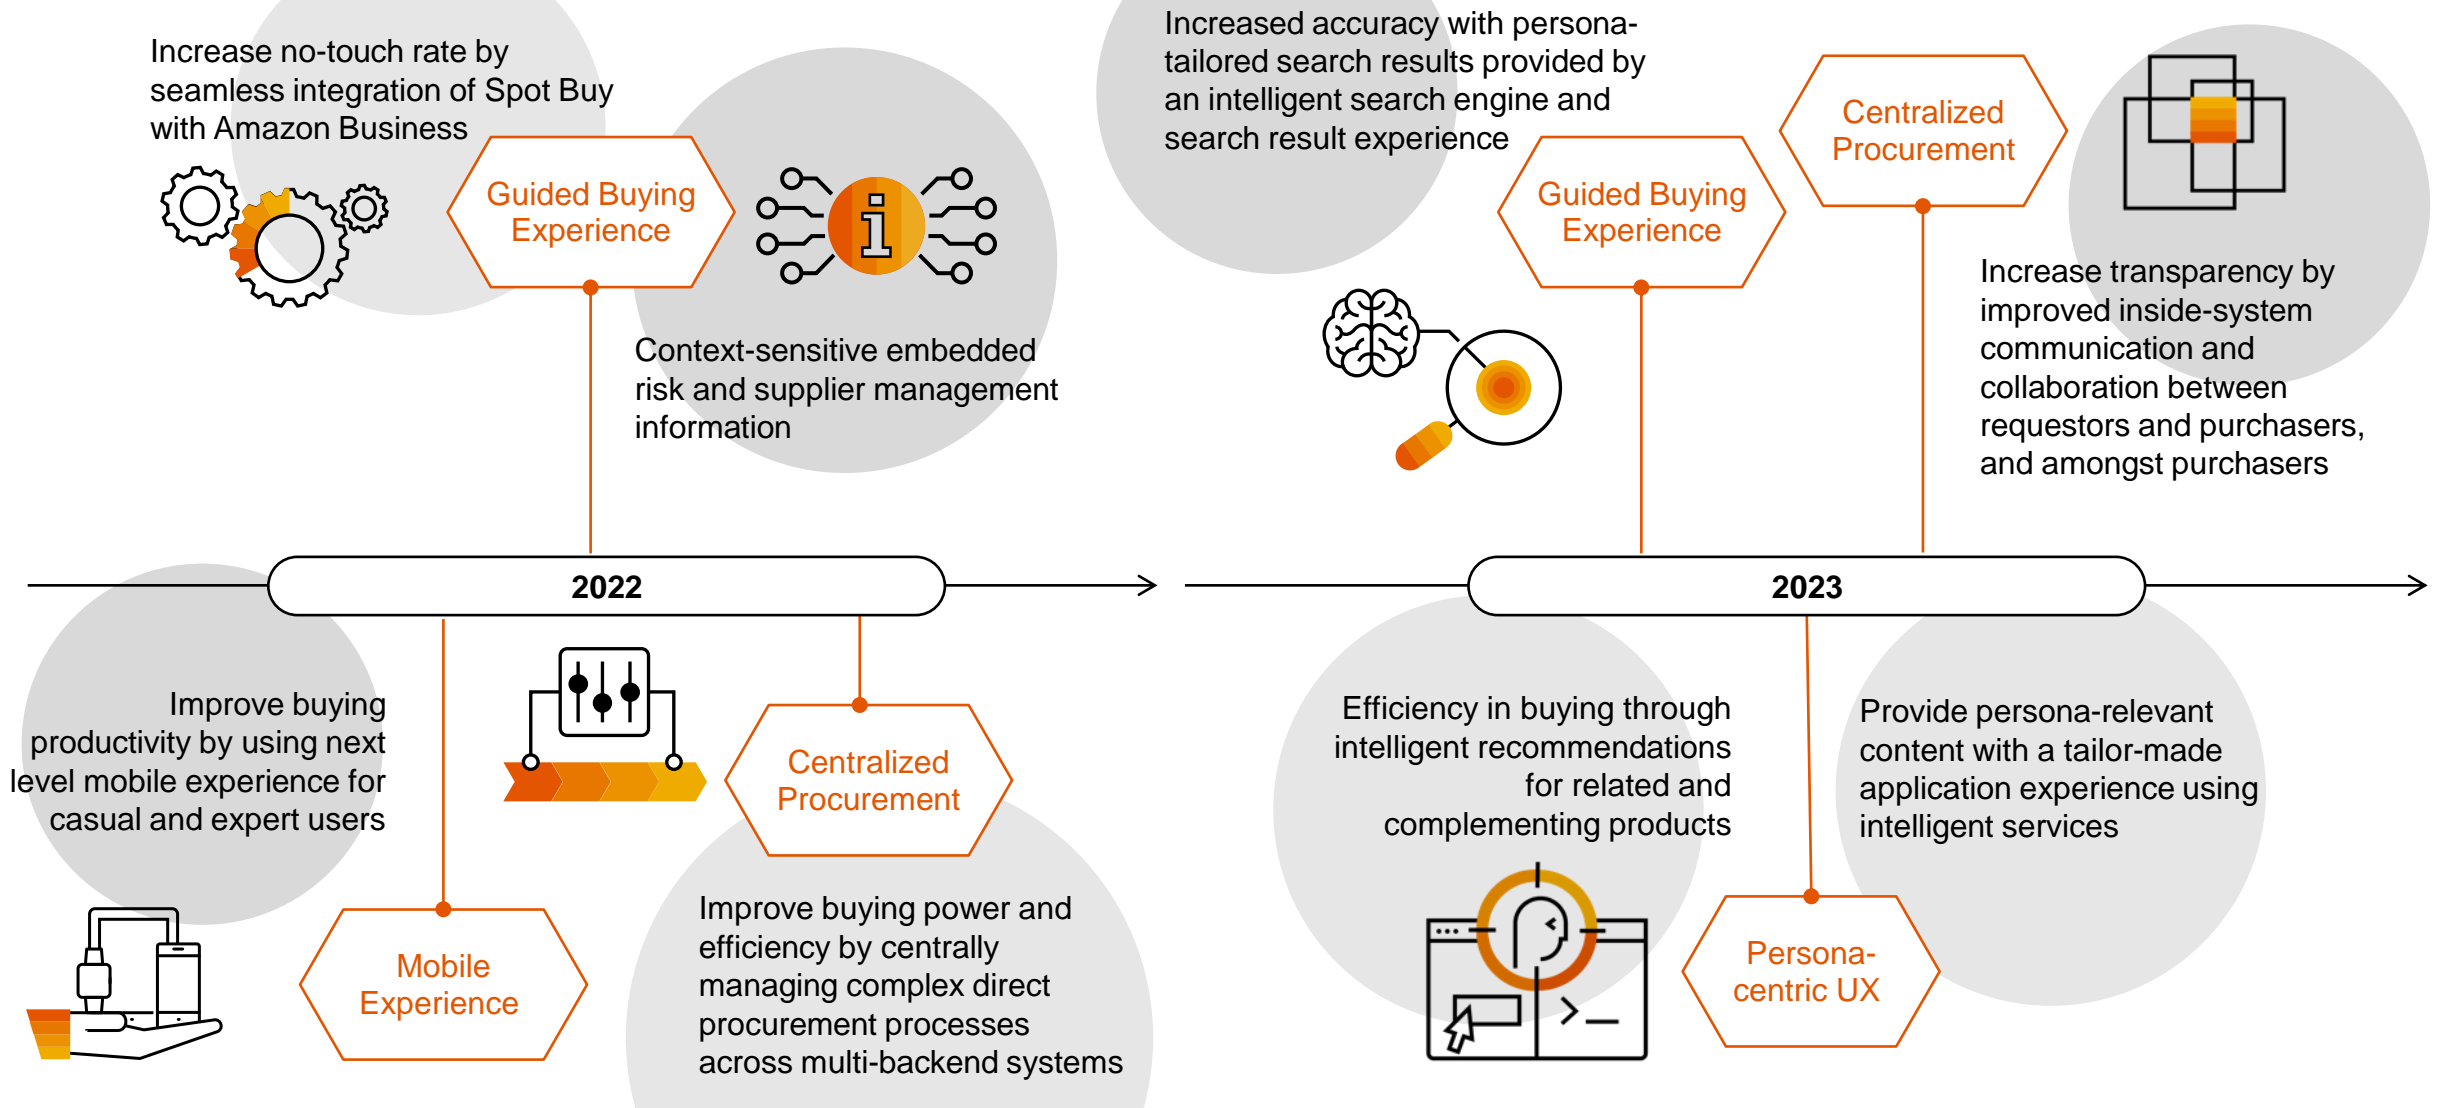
Increase no-touch rate by seamless integration of Spot Buy with Amazon Business

Guided Buying Experience

Context-sensitive embedded risk and supplier management information

Increased accuracy with persona-tailored search results provided by an intelligent search engine and search result experience

Guided Buying Experience

Centralized Procurement

Increase transparency by improved inside-system communication and collaboration between requestors and purchasers, and amongst purchasers

2022

2023

Improve buying productivity by using next level mobile experience for casual and expert users

Mobile Experience

Centralized Procurement

Improve buying power and efficiency by centrally managing complex direct procurement processes across multi-backend systems

Efficiency in buying through intelligent recommendations for related and complementing products

Provide persona-relevant content with a tailor-made application experience using intelligent services

Persona-centric UX